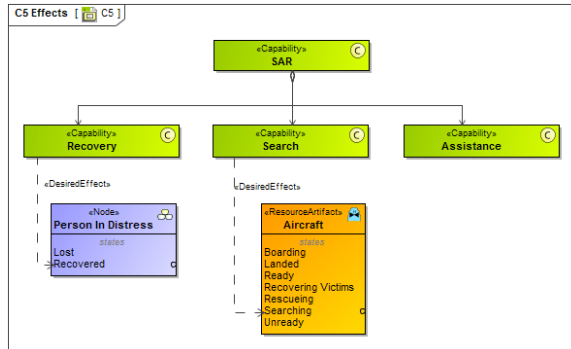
C5 Effects [ C5 ]

«Capability»
SAR

«Capability»
Recovery

«Capability»
Search

«Capability»
Assistance

«DesiredEffect»

«DesiredEffect»

«Node»
Person In Distress
states
Lost
Recovered

«ResourceArtifact»
Aircraft
states
Boarding
Landed
Ready
Recovering Victims
Rescueing
Searching
Unready